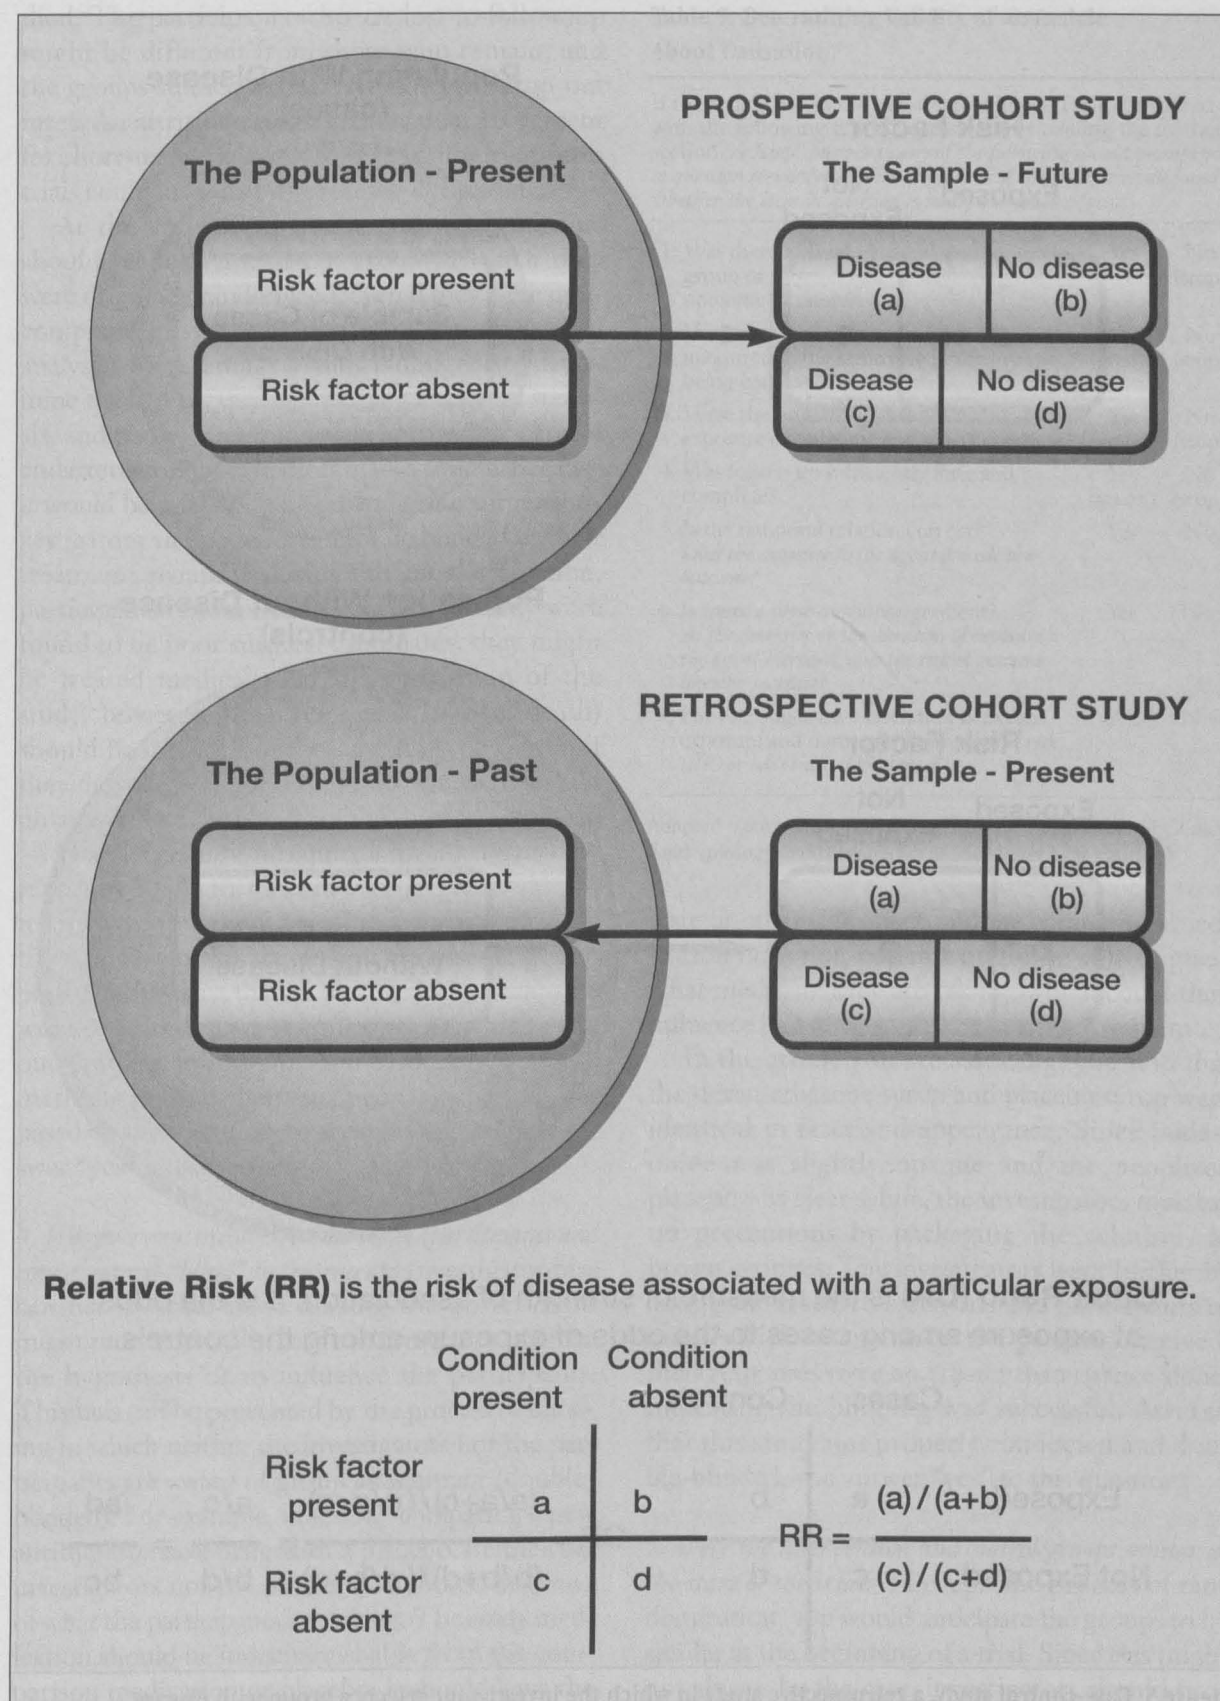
PROSPECTIVE COHORT STUDY

The Population - Present

Risk factor present

Risk factor absent

The Sample - Future

| Disease (a) | No disease (b) |
|---|---|
| Disease (c) | No disease (d) |

RETROSPECTIVE COHORT STUDY

The Population - Past

Risk factor present

Risk factor absent

The Sample - Present

| Disease (a) | No disease (b) |
|---|---|
| Disease (c) | No disease (d) |

**Relative Risk (RR)** is the risk of disease associated with a particular exposure.

| | Condition present | Condition absent |
|---|---|---|
| Risk factor present | a | b |
| Risk factor absent | c | d |

RR = $\frac{(a)/(a+b)}{(c)/(c+d)}$